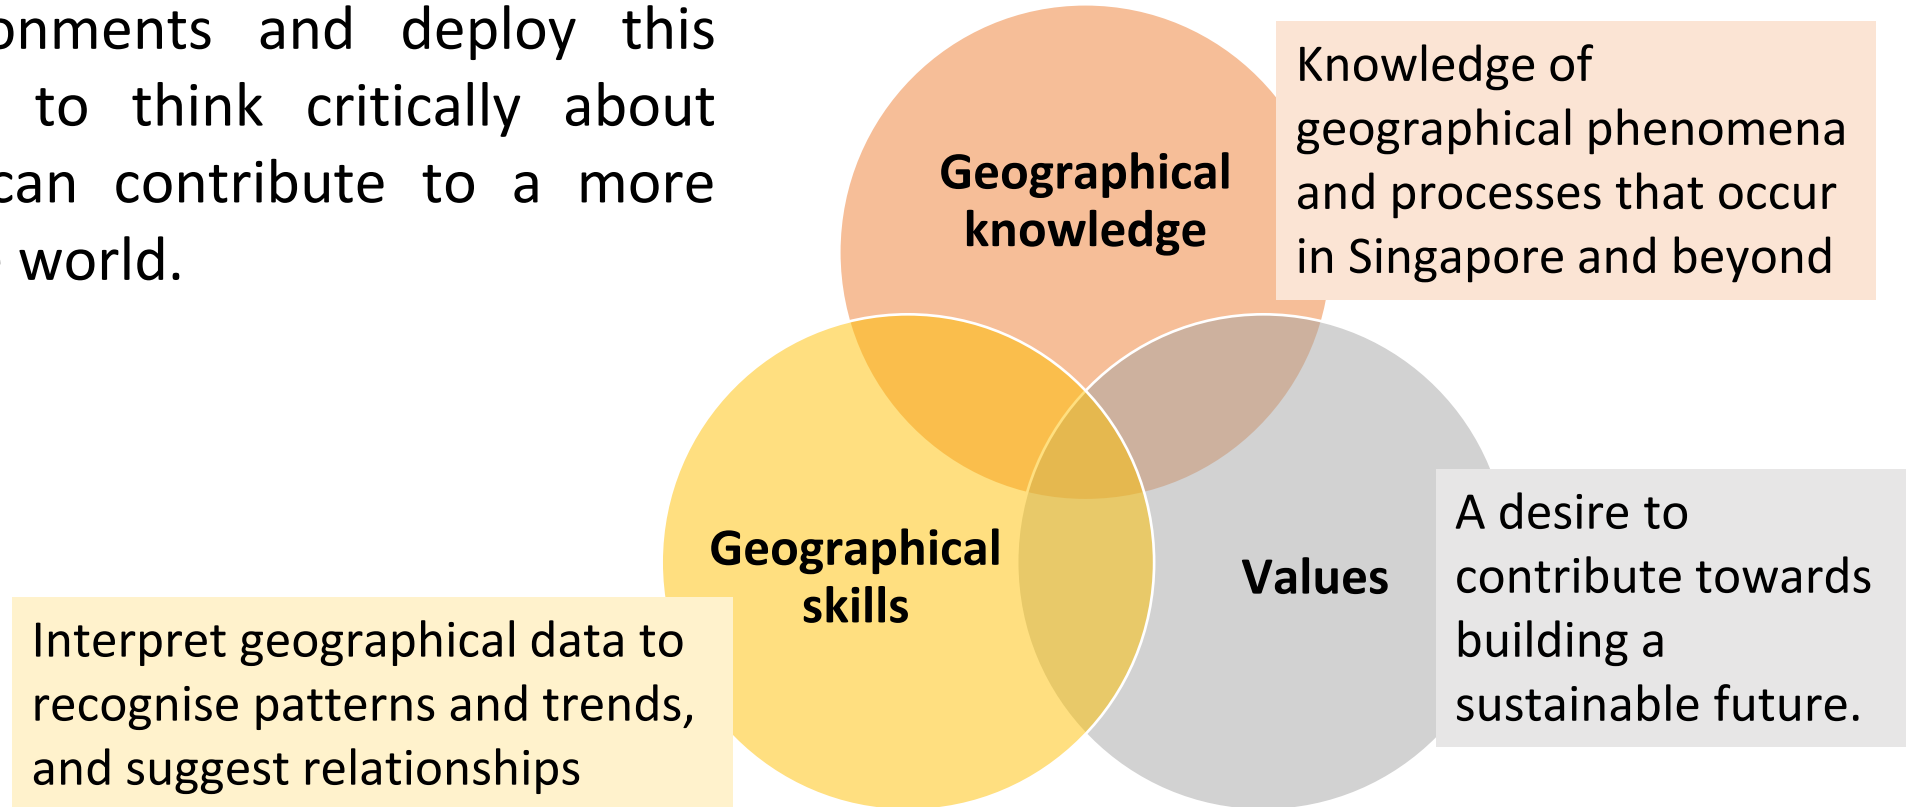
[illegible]onments and deploy this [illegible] to think critically about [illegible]can contribute to a more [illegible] world.

Geographical knowledge

Knowledge of geographical phenomena and processes that occur in Singapore and beyond

Geographical skills

Values

A desire to contribute towards building a sustainable future.

Interpret geographical data to recognise patterns and trends, and suggest relationships